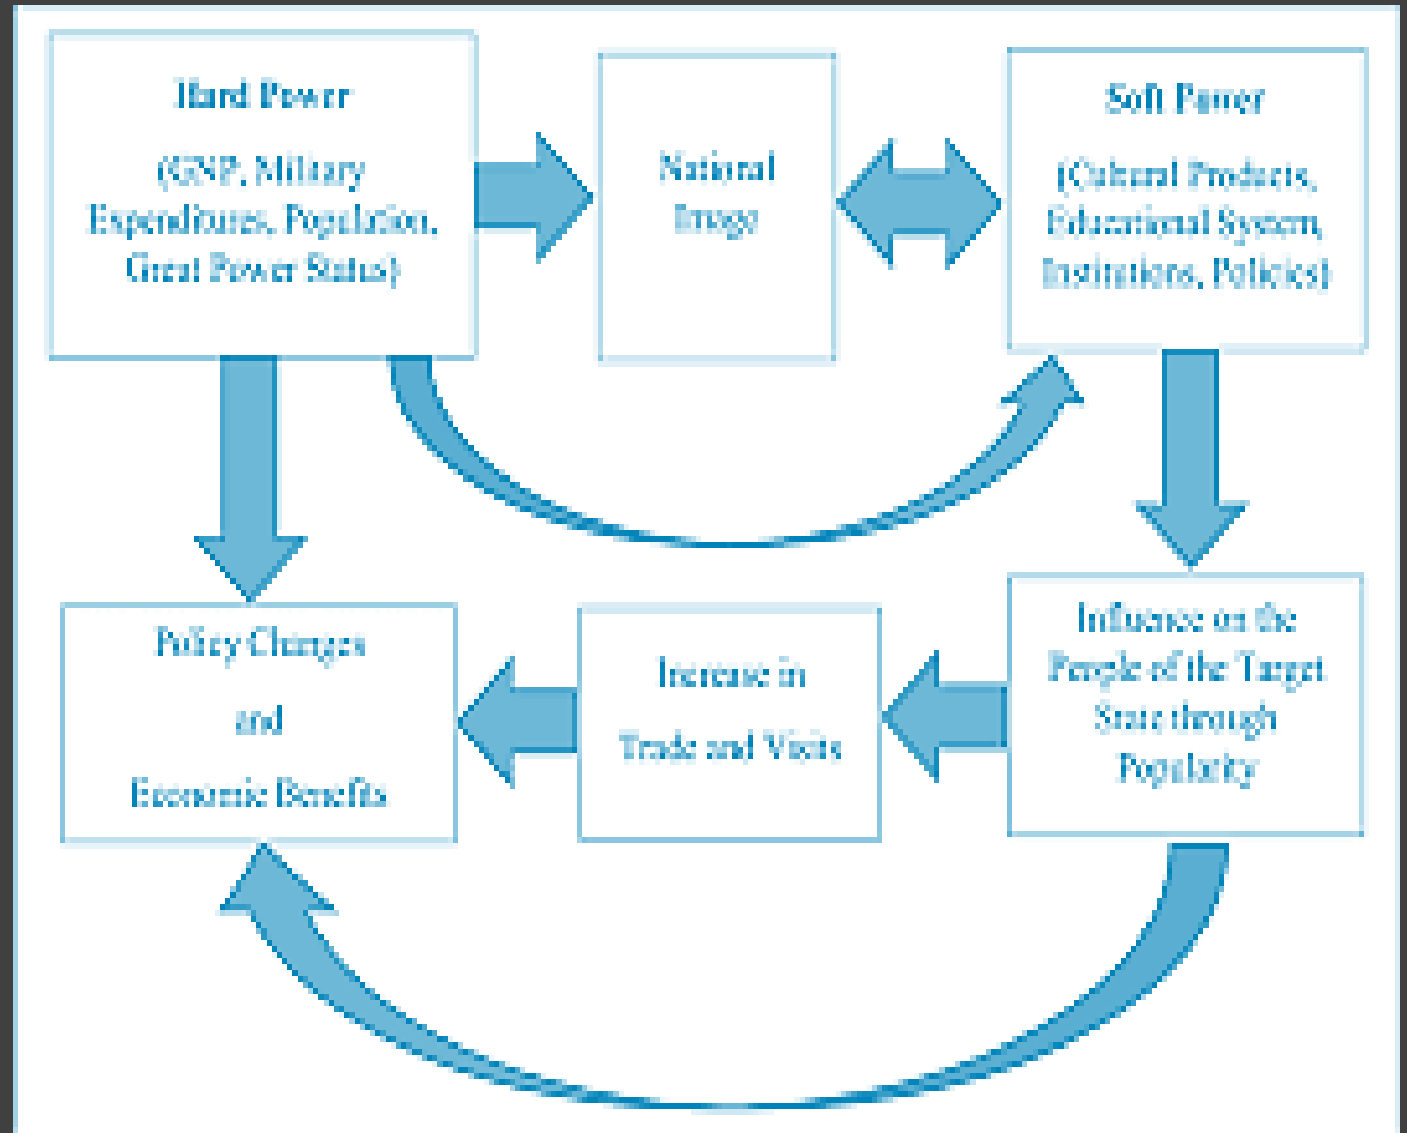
Hard Power

(GNP, Military Expenditures, Population, Great Power Status)

National Image

Soft Power

(Cultural Products, Educational System, Institutions, Policies)

Influence on the People of the Target State through Popularity

Increase in Trade and Visits

Policy Changes

and

Economic Benefits